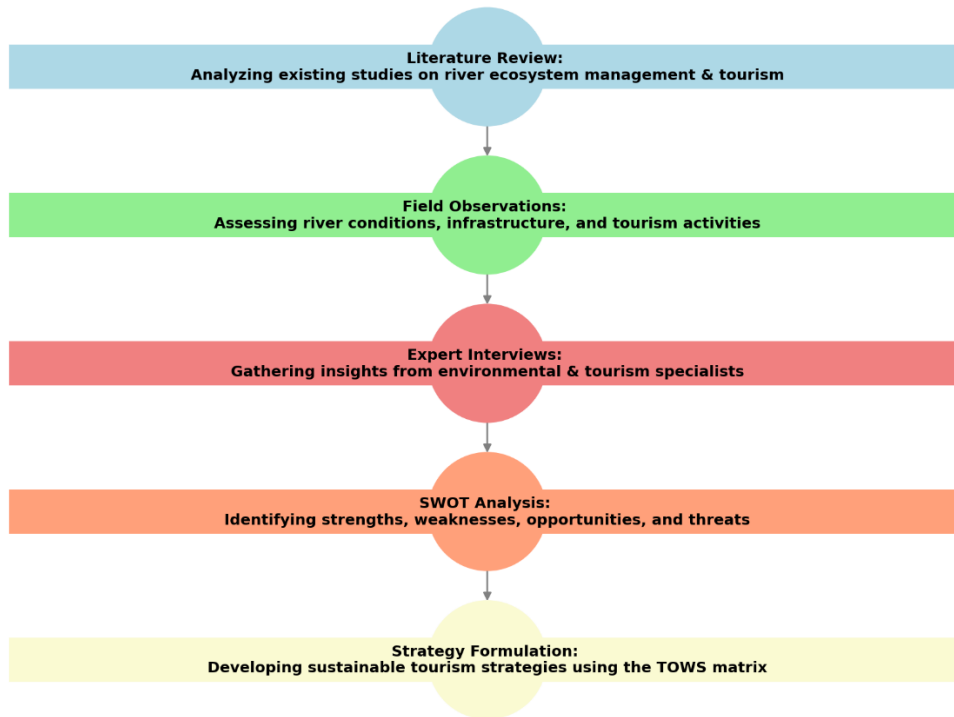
Literature Review:
Analyzing existing studies on river ecosystem management & tourism

Field Observations:
Assessing river conditions, infrastructure, and tourism activities

Expert Interviews:
Gathering insights from environmental & tourism specialists

SWOT Analysis:
Identifying strengths, weaknesses, opportunities, and threats

Strategy Formulation:
Developing sustainable tourism strategies using the TOWS matrix